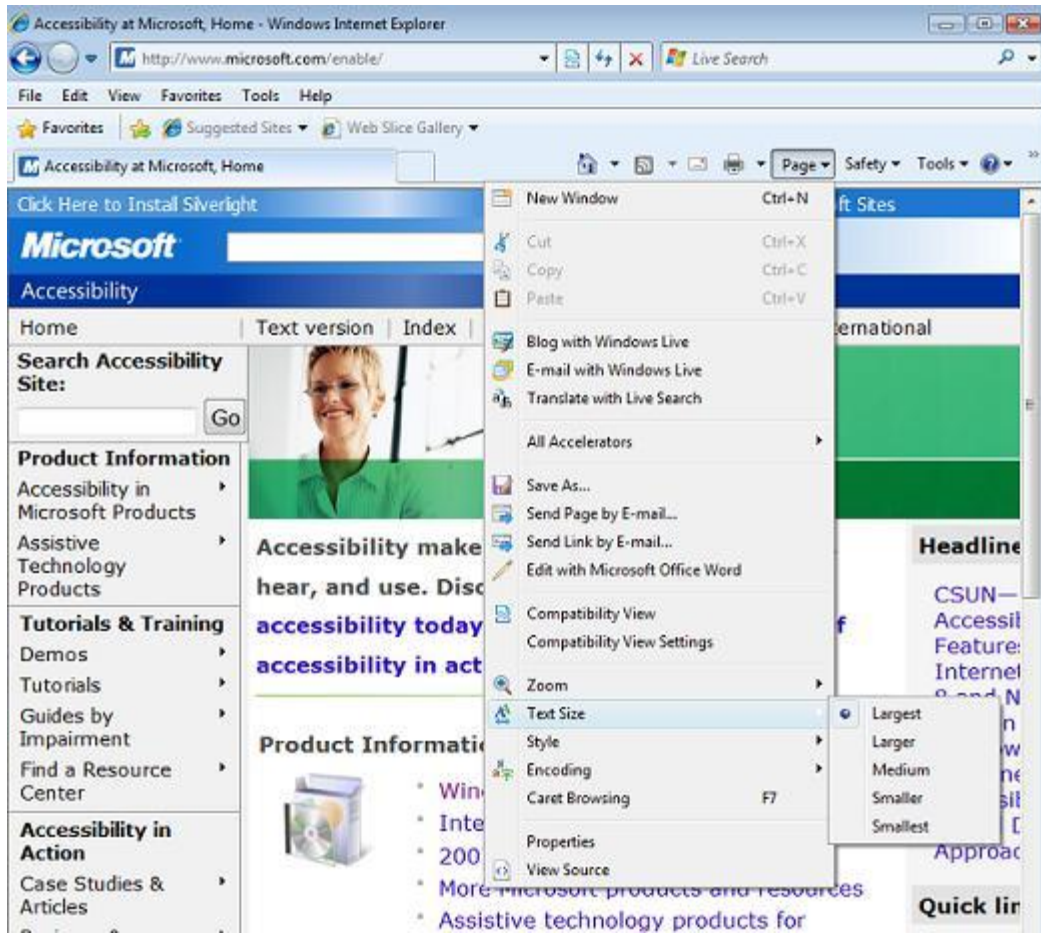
Accessibility at Microsoft, Home - Windows Internet Explorer

http://www.microsoft.com/enable/

Live Search

File Edit View Favorites Tools Help

Favorites | Suggested Sites ▾ Web Slice Gallery ▾

Accessibility at Microsoft, Home

Page ▾ Safety ▾ Tools ▾

Click Here to Install Silverlight

ft Sites

Microsoft

Accessibility

Home | Text version | Index |

ernational

Search Accessibility Site:

Go

Product Information

Accessibility in Microsoft Products

Assistive Technology Products

Tutorials & Training

Demos

Tutorials

Guides by Impairment

Find a Resource Center

Accessibility in Action

Case Studies & Articles

Accessibility make

hear, and use. Disc

accessibility today

f

accessibility in act

Product Informati

Win

Inte

200

More Microsoft products and resources

Assistive technology products for

Headline

CSUN—

Accessil

Feature

Internet

8 and N

Approac

Quick lir

New Window Ctrl+N

Cut Ctrl+X

Copy Ctrl+C

Paste Ctrl+V

Blog with Windows Live

E-mail with Windows Live

Translate with Live Search

All Accelerators

Save As...

Send Page by E-mail...

Send Link by E-mail...

Edit with Microsoft Office Word

Compatibility View

Compatibility View Settings

Zoom

Text Size

Style

Encoding

Caret Browsing F7

Properties

View Source

Largest

Larger

Medium

Smaller

Smallest